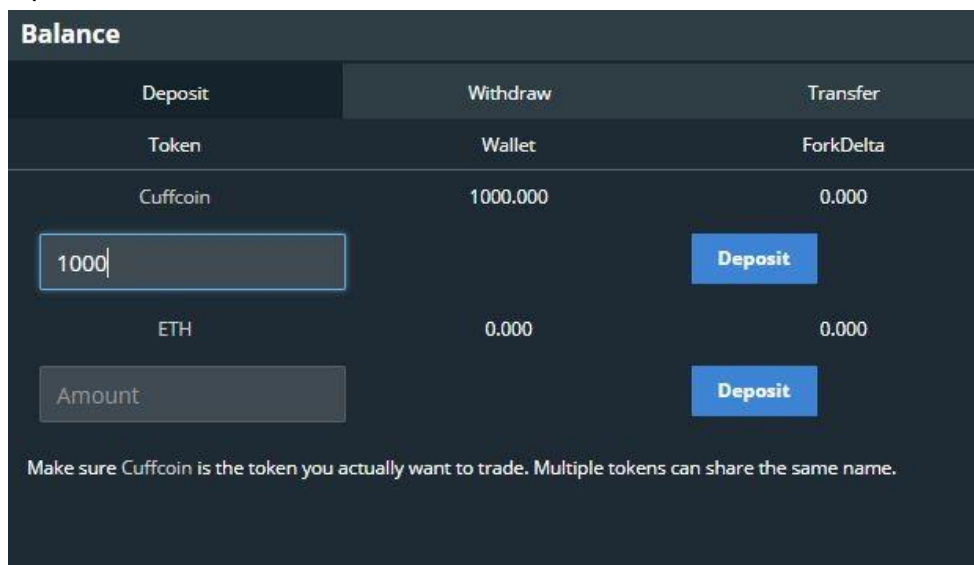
Balance

| Deposit | Withdraw | Transfer |
|---|---|---|
| Token | Wallet | ForkDelta |
| Cuffcoin | 1000.000 | 0.000 |
| 1000 | | Deposit |
| ETH | 0.000 | 0.000 |
| Amount | | Deposit |

Make sure Cuffcoin is the token you actually want to trade. Multiple tokens can share the same name.